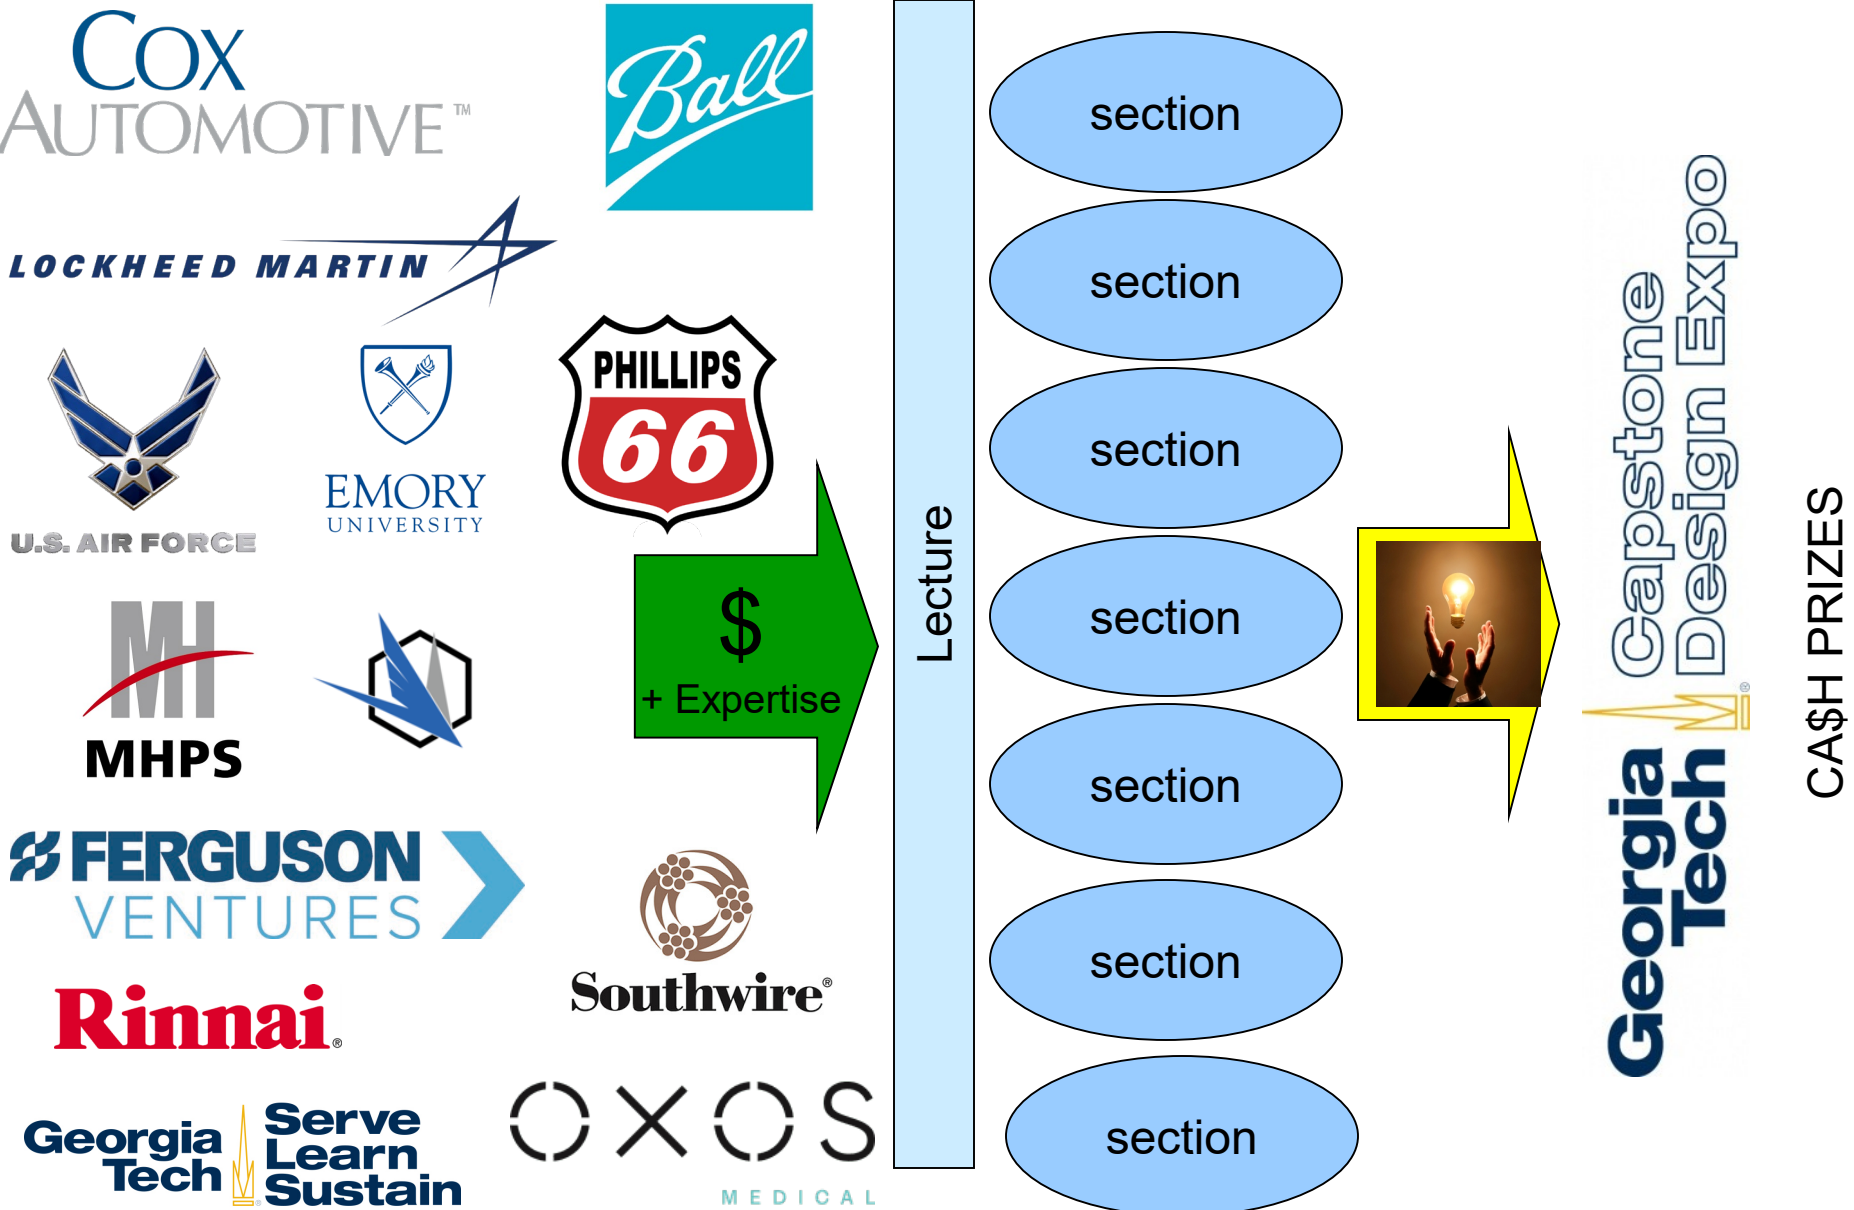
COX AUTOMOTIVE™

Ball

LOCKHEED MARTIN

U.S. AIR FORCE

EMORY UNIVERSITY

PHILLIPS 66

MHPS

FERGUSON VENTURES

Southwire®

Rinnai®

Georgia Tech Serve Learn Sustain

OXOS MEDICAL

$ + Expertise

Lecture

section

section

section

section

section

section

section

Georgia Tech Capstone Design Expo

CA$H PRIZES